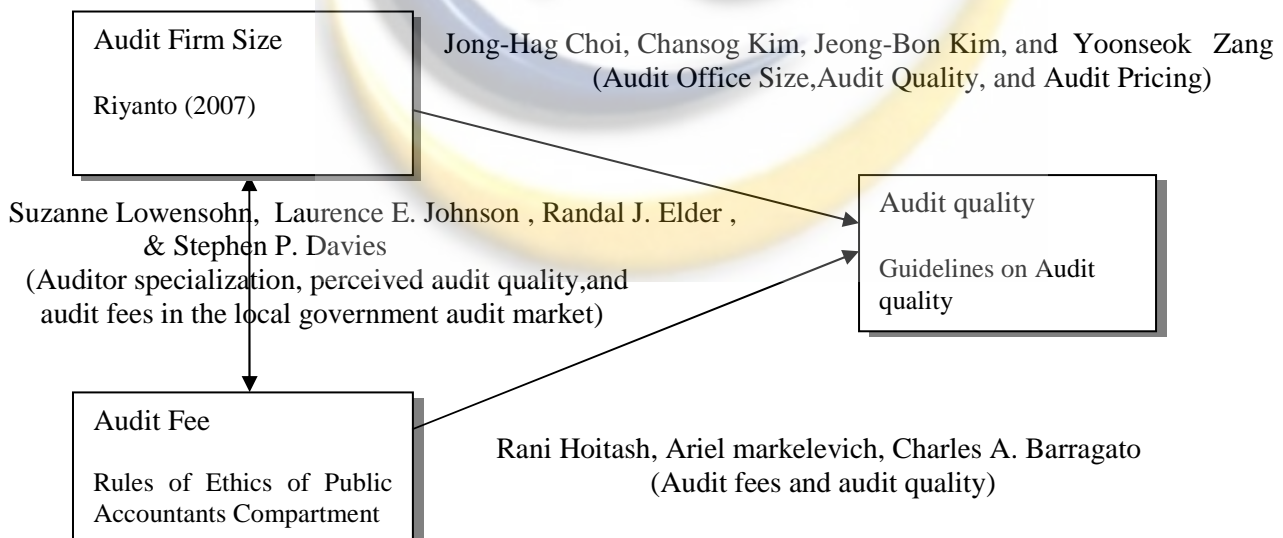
Audit Firm Size

Riyanto (2007)

Jong-Hag Choi, Chansog Kim, Jeong-Bon Kim, and Yoonseok Zang (Audit Office Size,Audit Quality, and Audit Pricing)

Suzanne Lowensohn, Laurence E. Johnson , Randal J. Elder , & Stephen P. Davies (Auditor specialization, perceived audit quality,and audit fees in the local government audit market)

Audit quality

Guidelines on Audit quality

Audit Fee

Rules of Ethics of Public Accountants Compartment

Rani Hoitash, Ariel markelevich, Charles A. Barragato (Audit fees and audit quality)